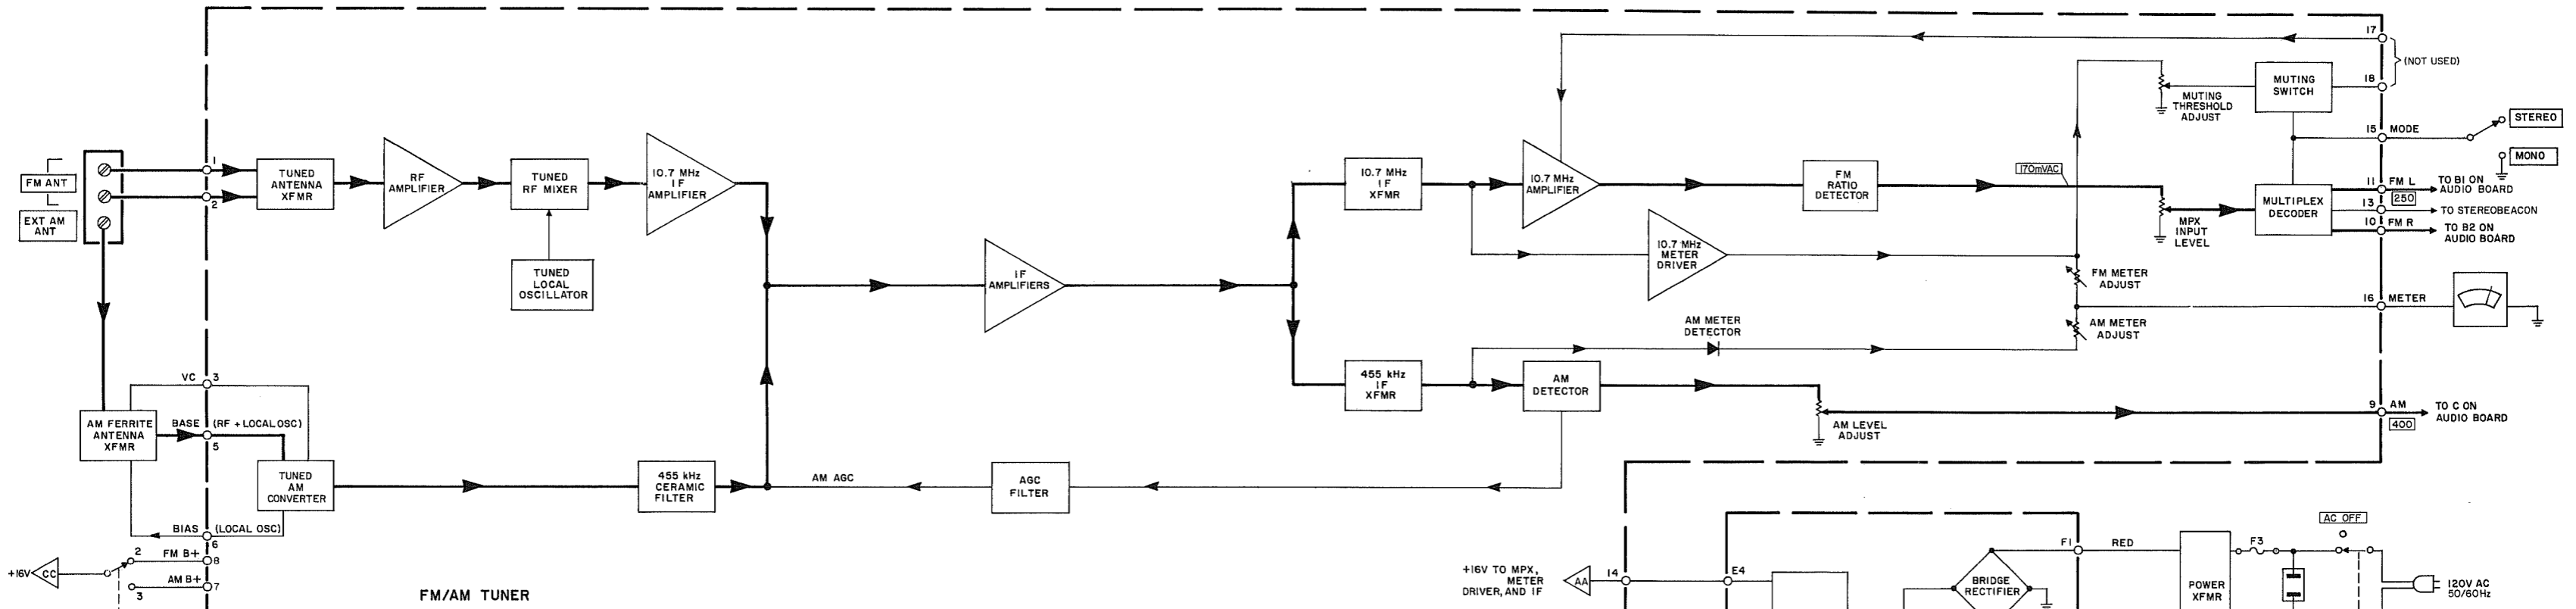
FM ANT

EXT AM ANT

1

2

TUNED ANTENNA XFMR

RF AMPLIFIER

TUNED RF MIXER

TUNED LOCAL OSCILLATOR

10.7 MHz IF AMPLIFIER

IF AMPLIFIERS

10.7 MHz IF XFMR

10.7 MHz AMPLIFIER

FM RATIO DETECTOR

170mVAC

MPX INPUT LEVEL

10.7 MHz METER DRIVER

FM METER ADJUST

AM METER ADJUST

AM METER DETECTOR

455 kHz IF XFMR

AM DETECTOR

AM LEVEL ADJUST

MUTING THRESHOLD ADJUST

MUTING SWITCH

MULTIPLEX DECODER

17

18

(NOT USED)

15 MODE

STEREO

MONO

11 FM L

TO B1 ON AUDIO BOARD

250

13

TO STEREOBEACON

10 FM R

TO B2 ON AUDIO BOARD

16 METER

9 AM

400

TO C ON AUDIO BOARD

VC 3

AM FERRITE ANTENNA XFMR

BASE (RF + LOCAL OSC)

5

TUNED AM CONVERTER

455 kHz CERAMIC FILTER

AM AGC

AGC FILTER

BIAS (LOCAL OSC)

6

+16V CC

2 FM B+ 8

AM B+ 7

3

FM/AM TUNER

+16V TO MPX, METER DRIVER, AND IF

AA

14

E4

BRIDGE RECTIFIER

F1

RED

POWER XFMR

F3

AC OFF

120V AC 50/60Hz